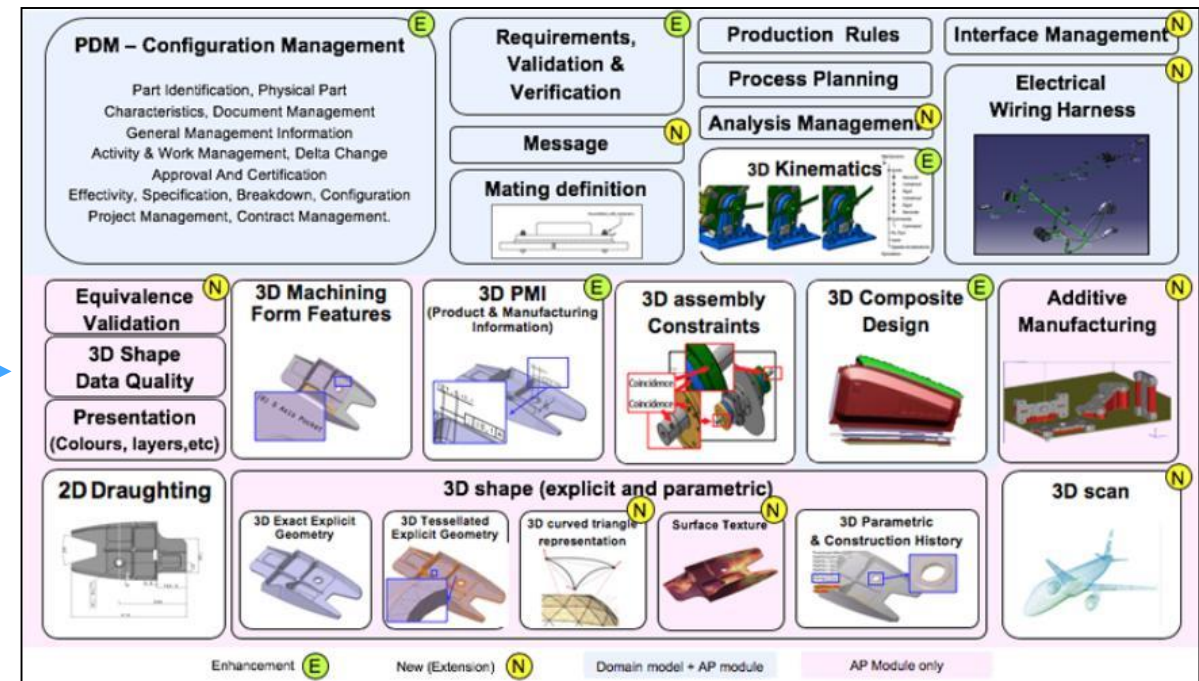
PDM – Configuration Management E

Part Identification, Physical Part Characteristics, Document Management General Management Information Activity & Work Management, Delta Change Approval And Certification Effectivity, Specification, Breakdown, Configuration Project Management, Contract Management.

Requirements, Validation & Verification E

Message N

Mating definition

Production Rules

Process Planning

Analysis Management N

3D Kinematics E

Interface Management N

Electrical Wiring Harness N

Equivalence Validation N

3D Shape Data Quality

Presentation (Colours, layers,etc)

3D Machining Form Features

3D PMI (Product & Manufacturing Information) E

3D assembly Constraints

Coincidence

Coincidence

3D Composite Design E

Additive Manufacturing N

2D Draughting

3D shape (explicit and parametric)

3D Exact Explicit Geometry

3D Tessellated Explicit Geometry

3D curved triangle representation N

Surface Texture N

3D Parametric & Construction History

3D scan N

Enhancement E New (Extension) N Domain model + AP module AP Module only